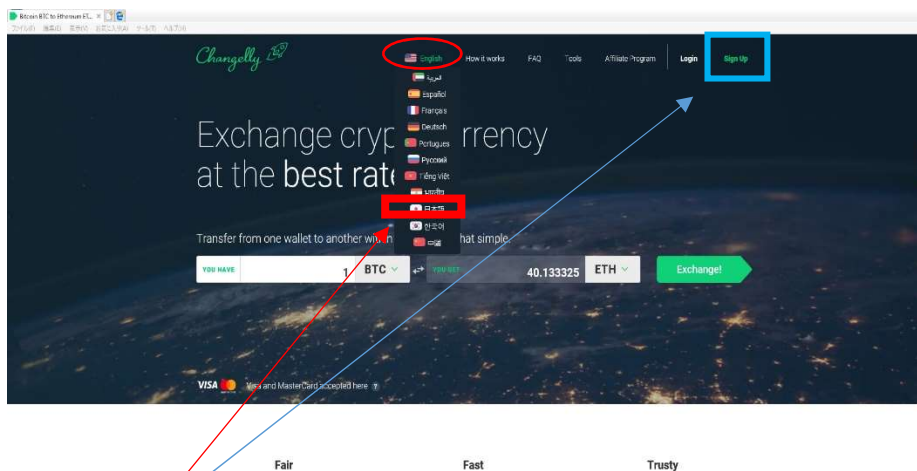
Bitcoin BTC to Ethereum ET...

Changelly

English
العربية
Español
Français
Deutsch
Português
Русский
Tiếng Việt
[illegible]
日本語
한국어
中国

How it works FAQ Tools Affiliate Program Login Sign Up

Exchange cryp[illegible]rrency at the best rate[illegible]

Transfer from one wallet to another wi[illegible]hat simple.

YOU HAVE 1 BTC YOU GET 40.133325 ETH Exchange!

VISA Visa and MasterCard accepted here

Fair Fast Trusty